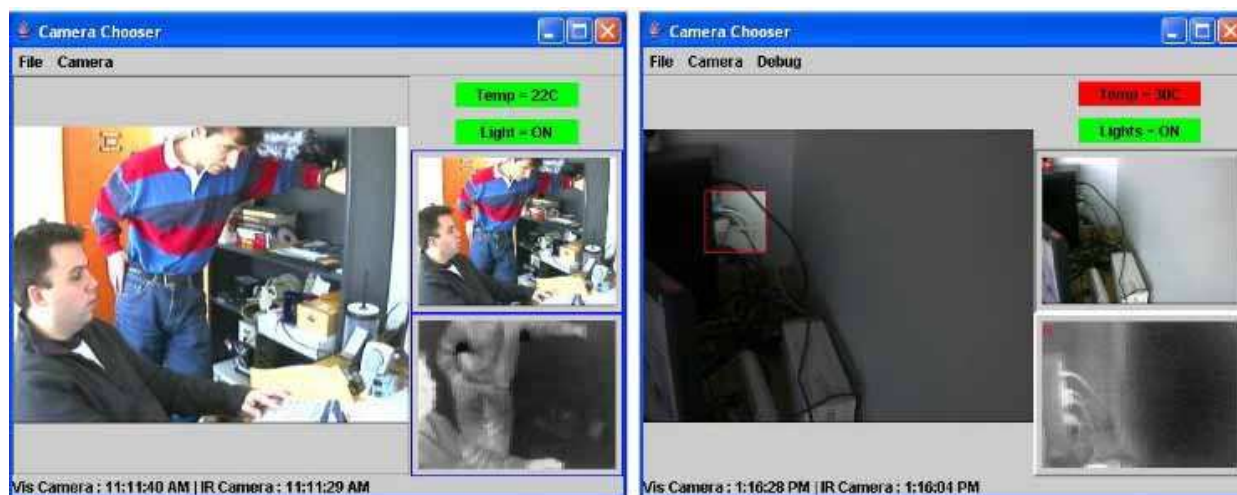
Camera Chooser

File Camera

Temp = 22C

Light = ON

Vis Camera : 11:11:40 AM | IR Camera : 11:11:29 AM

Camera Chooser

File Camera Debug

Temp = 30C

Lights = ON

Vis Camera : 1:16:28 PM | IR Camera : 1:16:04 PM